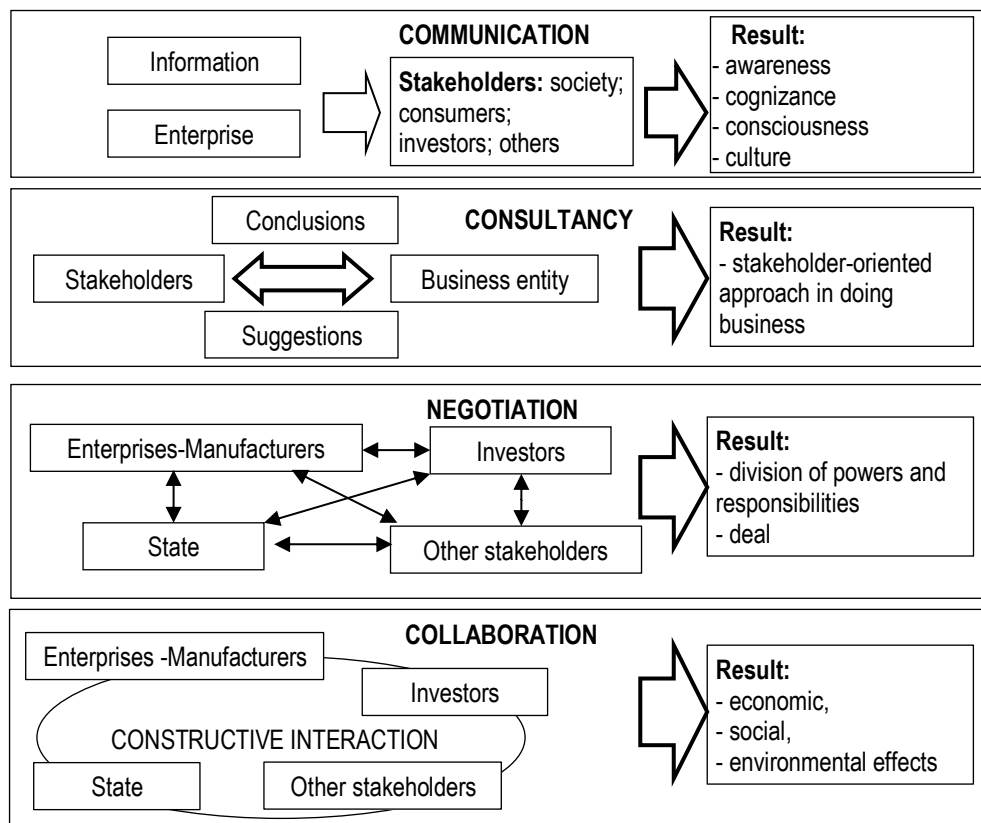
Information

Enterprise

COMMUNICATION

Stakeholders: society; consumers; investors; others

Result:
- awareness
- cognizance
- consciousness
- culture

Conclusions

CONSULTANCY

Stakeholders

Business entity

Suggestions

Result:
- stakeholder-oriented approach in doing business

NEGOTIATION

Enterprises-Manufacturers

Investors

State

Other stakeholders

Result:
- division of powers and responsibilities
- deal

COLLABORATION

Enterprises -Manufacturers

Investors

CONSTRUCTIVE INTERACTION

State

Other stakeholders

Result:
- economic,
- social,
- environmental effects